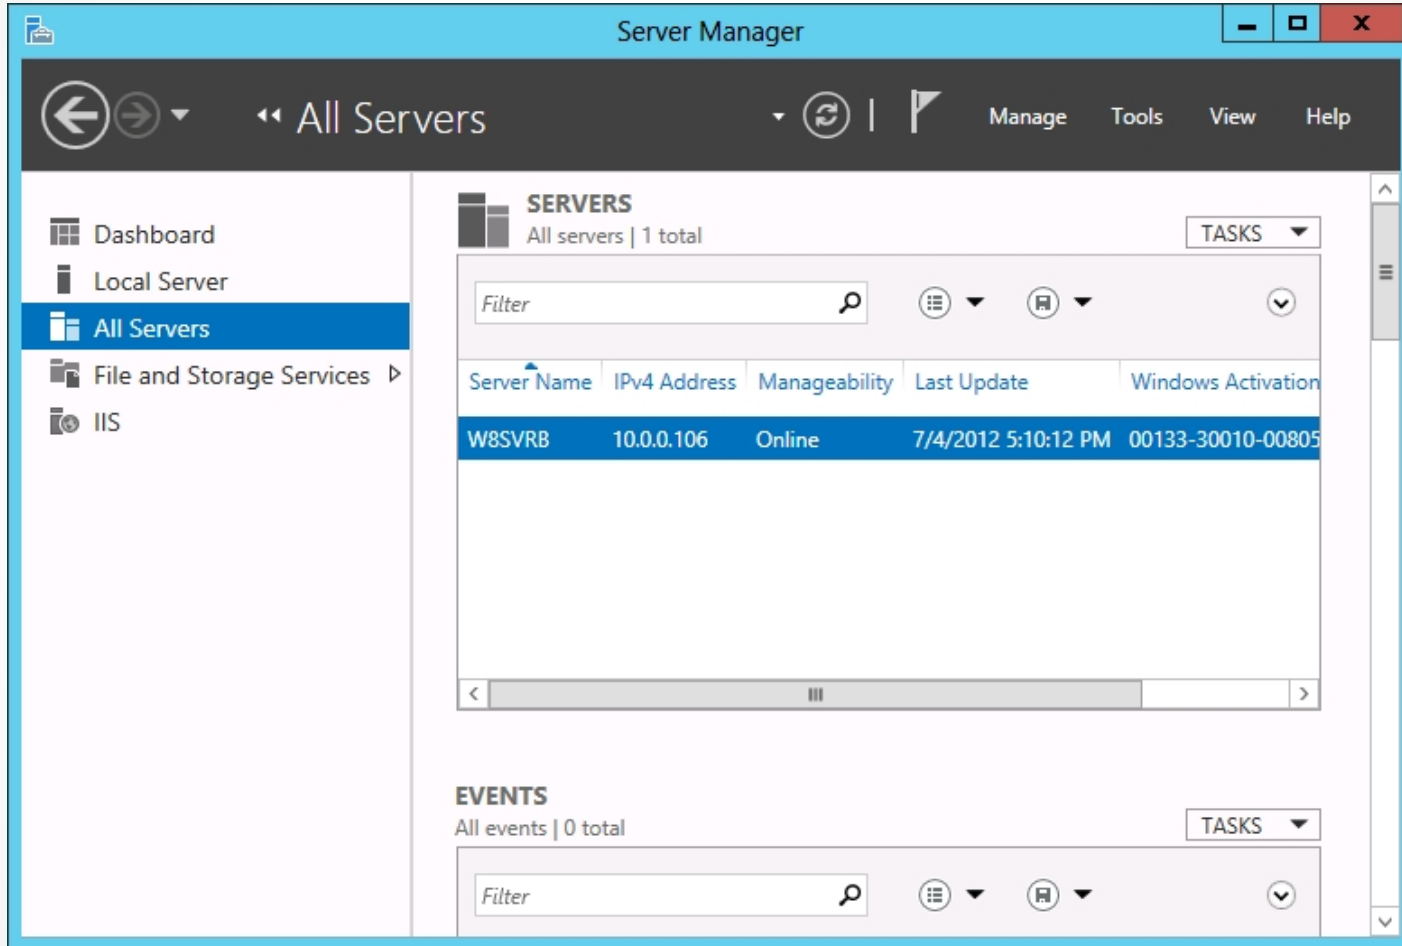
Server Manager

All Servers

Manage Tools View Help

Dashboard
Local Server
All Servers
File and Storage Services
IIS

SERVERS
All servers | 1 total

TASKS

Filter

| Server Name | IPv4 Address | Manageability | Last Update | Windows Activation |
|---|---|---|---|---|
| W8SVRB | 10.0.0.106 | Online | 7/4/2012 5:10:12 PM | 00133-30010-00805 |

EVENTS
All events | 0 total

TASKS

Filter